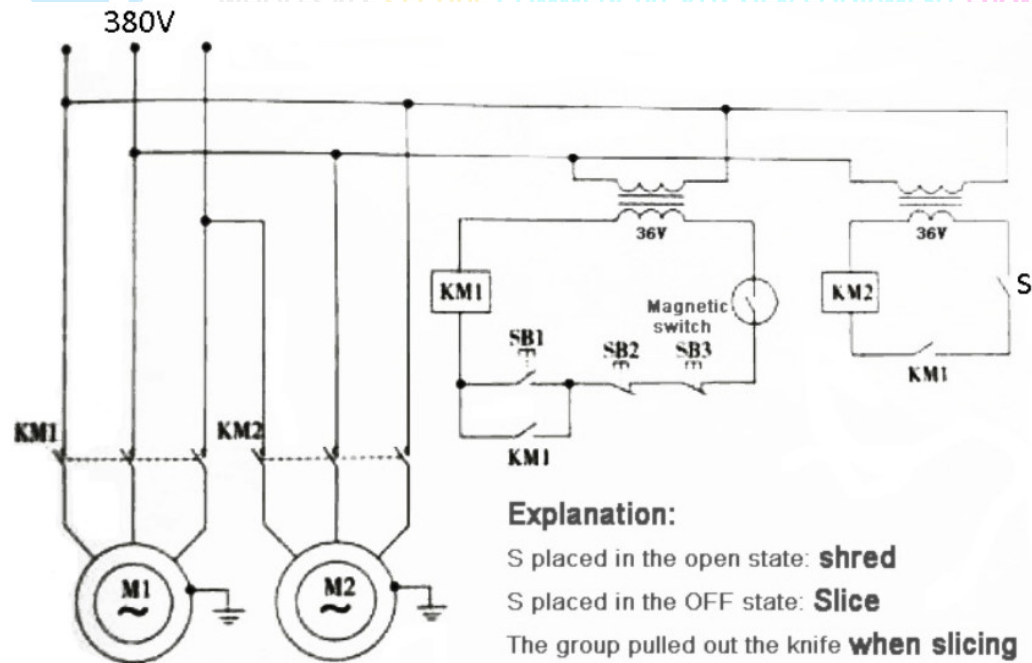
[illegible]

380V

36V

36V

KM1

Magnetic switch

KM2

S

SB1

SB2

SB3

KM1

KM1

KM1

KM2

M1
~

M2
~

Explanation:

S placed in the open state: shred

S placed in the OFF state: Slice

The group pulled out the knife when slicing